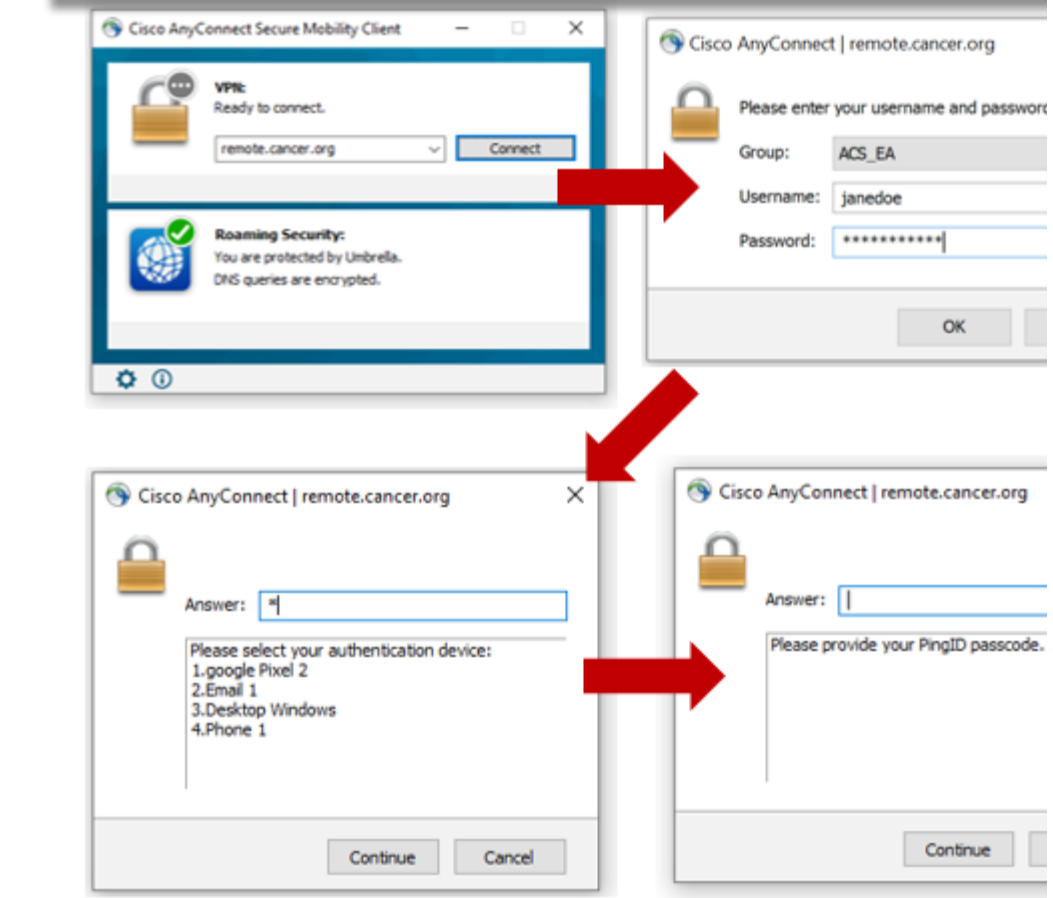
Cisco AnyConnect Secure Mobility Client

VPN:
Ready to connect.

remote.cancer.org

Connect

Roaming Security:
You are protected by Umbrella.
DNS queries are encrypted.

Cisco AnyConnect | remote.cancer.org

Please enter your username and passwor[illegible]

Group: ACS_EA

Username: janedoe

Password: ***********

OK

Cisco AnyConnect | remote.cancer.org

Answer: *

Please select your authentication device:
1.google Pixel 2
2.Email 1
3.Desktop Windows
4.Phone 1

Continue

Cancel

Cisco AnyConnect | remote.cancer.org

Answer:

Please provide your PingID passcode.

Continue